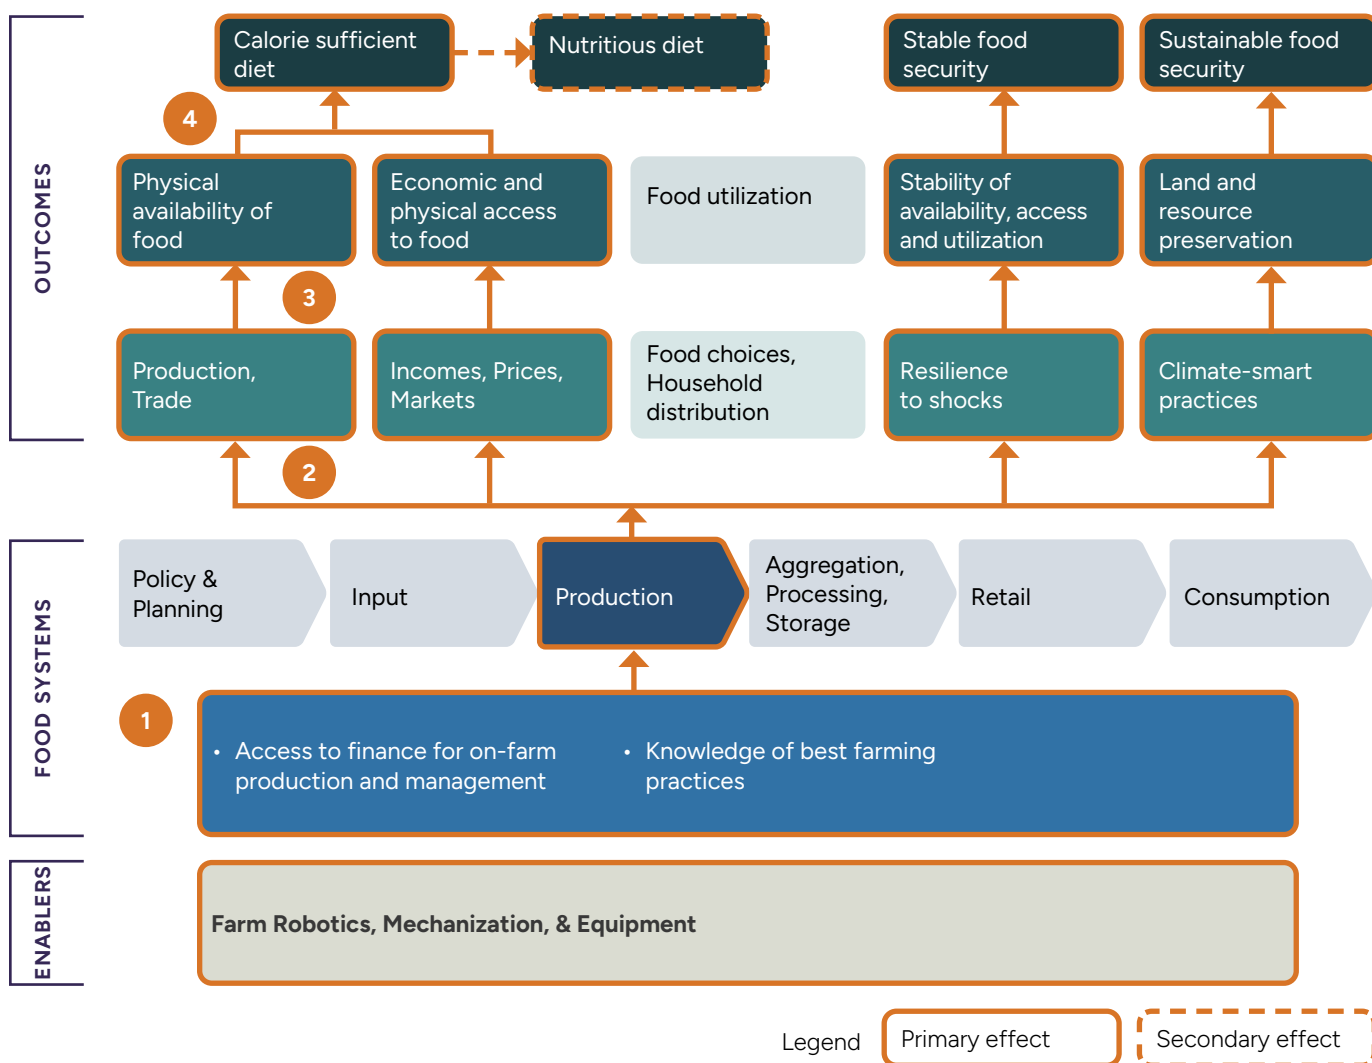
OUTCOMES

Calorie sufficient diet

Nutritious diet

Stable food security

Sustainable food security

4

Physical availability of food

Economic and physical access to food

Food utilization

Stability of availability, access and utilization

Land and resource preservation

3

Production, Trade

Incomes, Prices, Markets

Food choices, Household distribution

Resilience to shocks

Climate-smart practices

2

FOOD SYSTEMS

Policy & Planning

Input

Production

Aggregation, Processing, Storage

Retail

Consumption

1

• Access to finance for on-farm production and management

• Knowledge of best farming practices

ENABLERS

Farm Robotics, Mechanization, & Equipment

Legend

Primary effect

Secondary effect